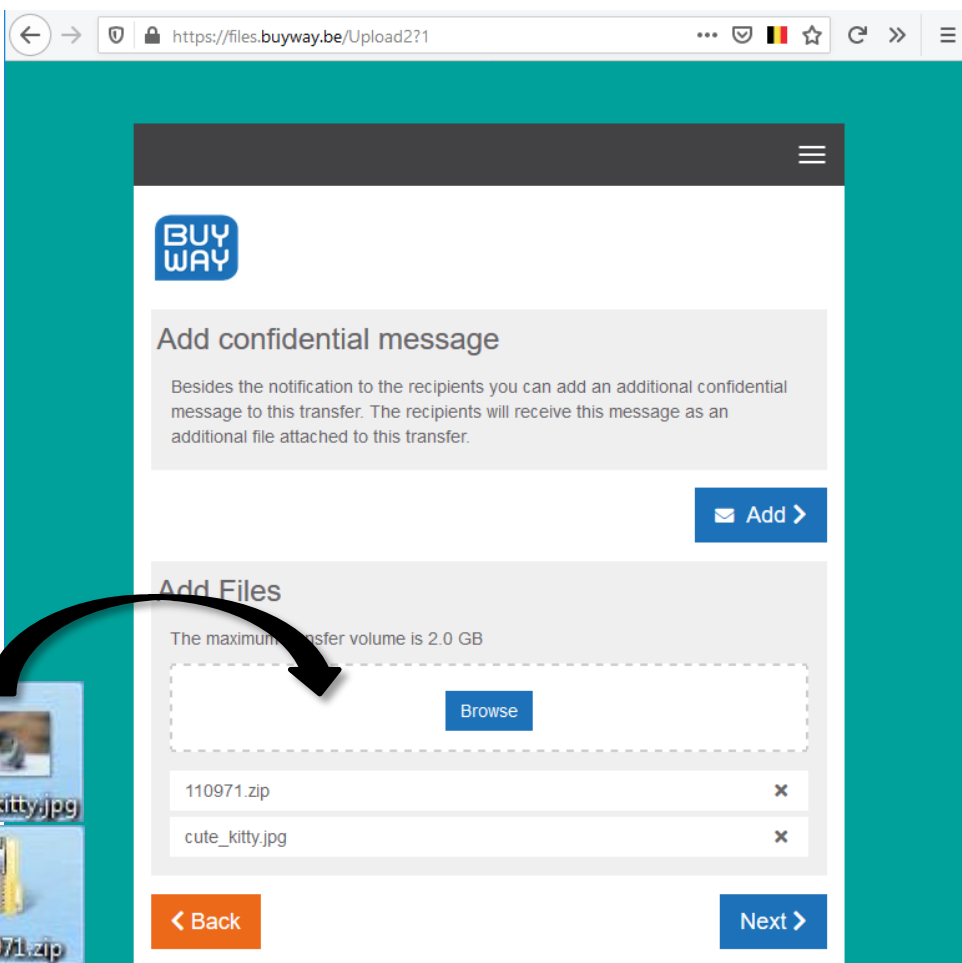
https://files.buyway.be/Upload2?1

BUY WAY

Add confidential message

Besides the notification to the recipients you can add an additional confidential message to this transfer. The recipients will receive this message as an additional file attached to this transfer.

Add >

Add Files

The maximum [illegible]nsfer volume is 2.0 GB

Browse

110971.zip ×

cute_kitty.jpg ×

< Back

Next >

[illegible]itty.jpg

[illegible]71.zip